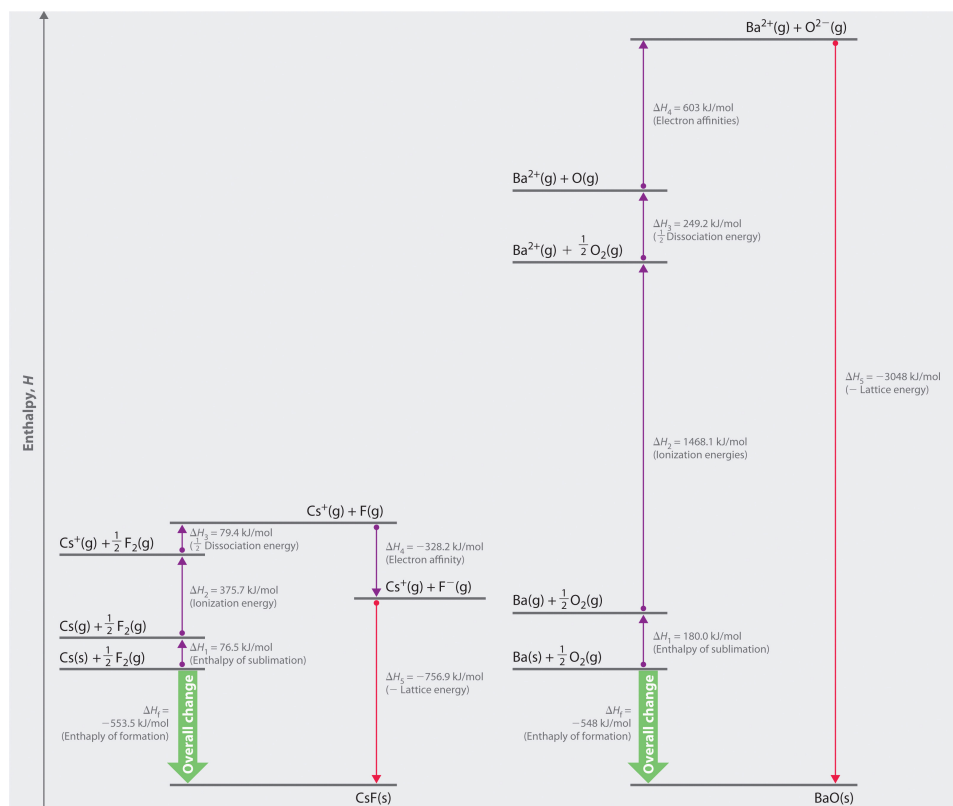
Enthalpy, $H$

$Ba^{2+}(g) + O^{2-}(g)$

$\Delta H_4 = 603$ kJ/mol
(Electron affinities)

$Ba^{2+}(g) + O(g)$

$\Delta H_3 = 249.2$ kJ/mol
($\frac{1}{2}$ Dissociation energy)

$Ba^{2+}(g) + \frac{1}{2}O_2(g)$

$\Delta H_5 = -3048$ kJ/mol
($-$ Lattice energy)

$\Delta H_2 = 1468.1$ kJ/mol
(Ionization energies)

$Cs^+(g) + F(g)$

$\Delta H_3 = 79.4$ kJ/mol
($\frac{1}{2}$ Dissociation energy)

$Cs^+(g) + \frac{1}{2}F_2(g)$

$\Delta H_4 = -328.2$ kJ/mol
(Electron affinity)

$Cs^+(g) + F^-(g)$

$\Delta H_2 = 375.7$ kJ/mol
(Ionization energy)

$Cs(g) + \frac{1}{2}F_2(g)$

$\Delta H_1 = 76.5$ kJ/mol
(Enthalpy of sublimation)

$Cs(s) + \frac{1}{2}F_2(g)$

$\Delta H_5 = -756.9$ kJ/mol
($-$ Lattice energy)

$\Delta H_f =$
$-553.5$ kJ/mol
(Enthaply of formation)

Overall change

CsF(s)

$Ba(g) + \frac{1}{2}O_2(g)$

$\Delta H_1 = 180.0$ kJ/mol
(Enthalpy of sublimation)

$Ba(s) + \frac{1}{2}O_2(g)$

$\Delta H_f =$
$-548$ kJ/mol
(Enthaply of formation)

Overall change

BaO(s)